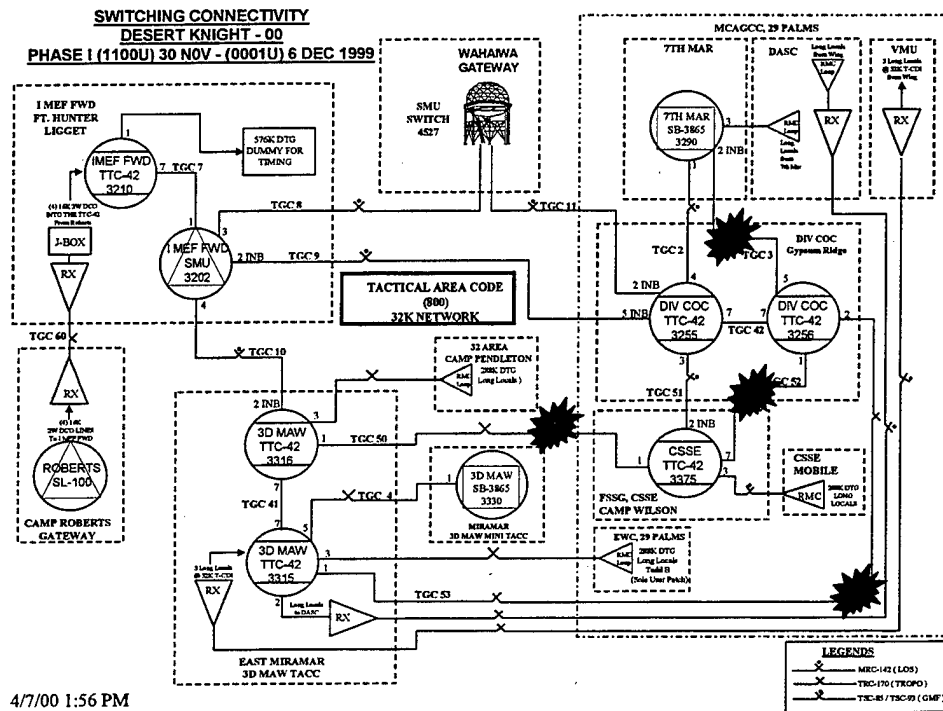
SWITCHING CONNECTIVITY
DESERT KNIGHT - 00
PHASE I (1100U) 30 NOV - (0001U) 6 DEC 1999

WAHAWA GATEWAY

SMU SWITCH 4527

MCAGCC, 29 PALMS

7TH MAR

DASC

VMU

I MEF FWD FT. HUNTER LIGGET

IMEF FWD TTC-42 3210

576K DTG DUMMY FOR TIMING

TGC 7

(4) 16K 2W DCO INTO THE TTC-42 From Roberts

J-BOX

RX

I MEF FWD SMU 3202

TGC 8

TGC 11

2 INB

TGC 9

7TH MAR SB-3865 3290

RMC Loop

Long Locals 3 Long Locals Foxh 7th Mar

Long Locals Form Wing

RMC Loop

3 Long Locals @ 32K T-CDI Form Wing

RX

RX

2 INB

TGC 2

TGC 3

DIV COC Gypsum Ridge

TACTICAL AREA CODE (800) 32K NETWORK

2 INB

5 INB

DIV COC TTC-42 3255

TGC 42

DIV COC TTC-42 3256

TGC 60

RX

(4) 16K 2W DCO LINES To I MEF FWD

ROBERTS SL-100

CAMP ROBERTS GATEWAY

TGC 10

32 AREA CAMP PENDLETON

RMC Loop

288K DTG Long Locals )

TGC 51

TGC 52

2 INB

3D MAW TTC-42 3316

TGC 50

CSSE TTC-42 3375

CSSE MOBILE

3D MAW SB-3865 3330

MIRAMAR 3D MAW MINI TACC

TGC 41

TGC 4

FSSG, CSSE CAMP WILSON

RMC

288K DTG LONG LOCALS

EWC, 29 PALMS

RMC Loop

288K DTG Long Locals Todd B (Sole User Patch)

3 Long Locals @ 32K T-CDI

RX

3D MAW TTC-42 3315

Long Locals to DASC

RX

TGC 53

EAST MIRAMAR 3D MAW TACC

LEGENDS
MRC-142 (LOS)
TRC-170 (TROPO)
TSC-85 / TSC-93 (GMF)

4/7/00 1:56 PM